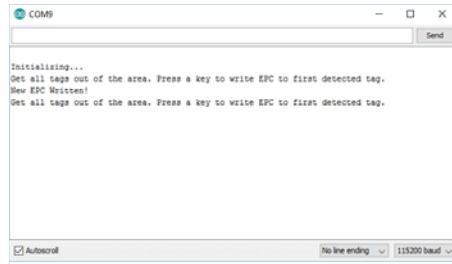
COM9

Send

Initializing...
Get all tags out of the area. Press a key to write EPC to first detected tag.
New EPC Written!
Get all tags out of the area. Press a key to write EPC to first detected tag.

Autoscroll

No line ending

115200 baud